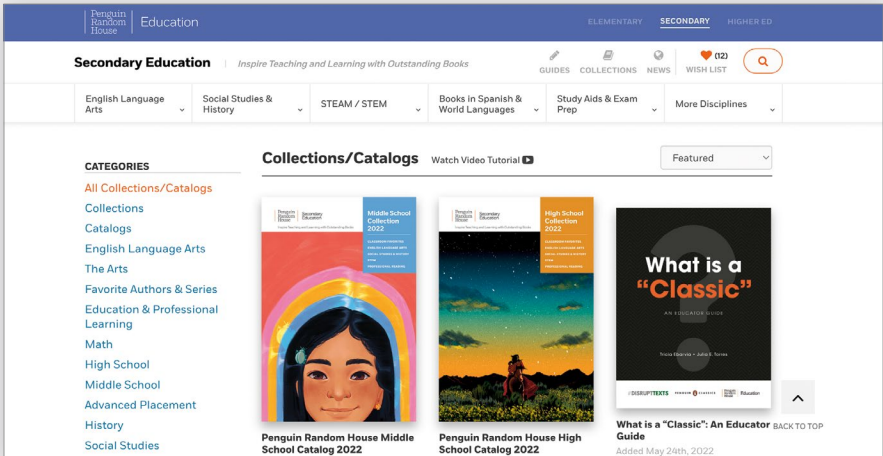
Penguin Random House | Education

ELEMENTARY SECONDARY HIGHER ED

Secondary Education | Inspire Teaching and Learning with Outstanding Books

GUIDES COLLECTIONS NEWS (12) WISH LIST

English Language Arts
Social Studies & History
STEAM / STEM
Books in Spanish & World Languages
Study Aids & Exam Prep
More Disciplines

CATEGORIES

All Collections/Catalogs
Collections
Catalogs
English Language Arts
The Arts
Favorite Authors & Series
Education & Professional Learning
Math
High School
Middle School
Advanced Placement
History
Social Studies

Collections/Catalogs

Watch Video Tutorial

Featured

Penguin Random House | Secondary Education

Middle School Collection 2022

Penguin Random House | Secondary Education

High School Collection 2022

What is a "Classic"

AN EDUCATOR GUIDE

#DISRUPTTEXTS Education

Penguin Random House Middle School Catalog 2022

Penguin Random House High School Catalog 2022

What is a "Classic": An Educator Guide

Added May 24th, 2022

BACK TO TOP